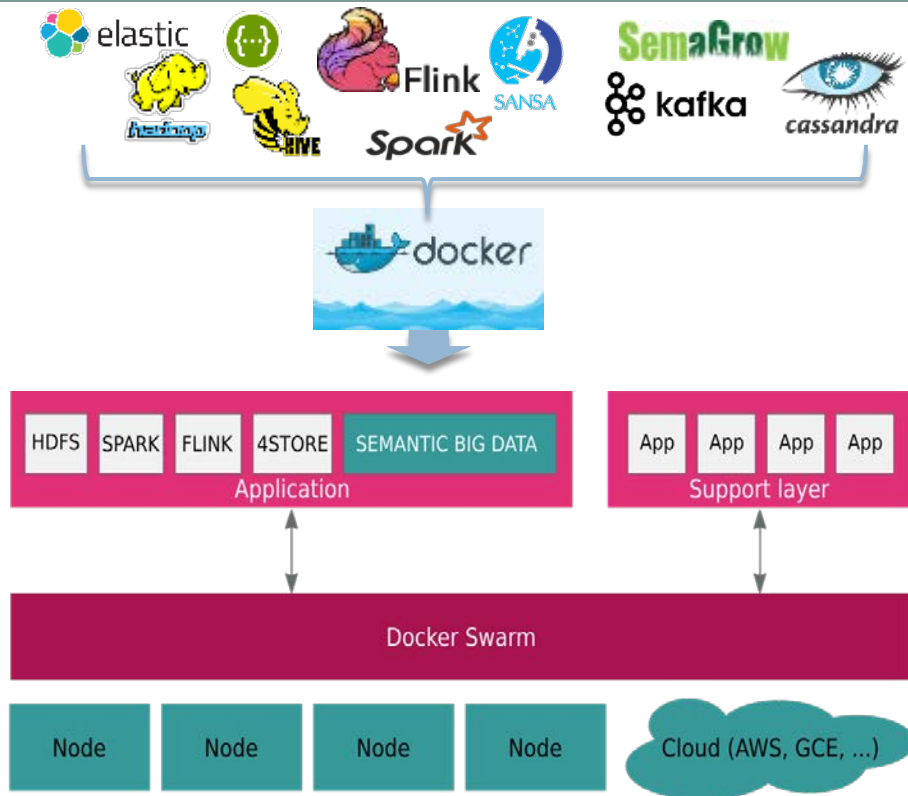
elastic
hadoop
{...}
HIVE
Flink
Spark
SANSA
SemaGrow
kafka
cassandra
docker

HDFS
SPARK
FLINK
4STORE
SEMANTIC BIG DATA
Application

App
App
App
App
Support layer

Docker Swarm

Node
Node
Node
Node
Cloud (AWS, GCE, ...)